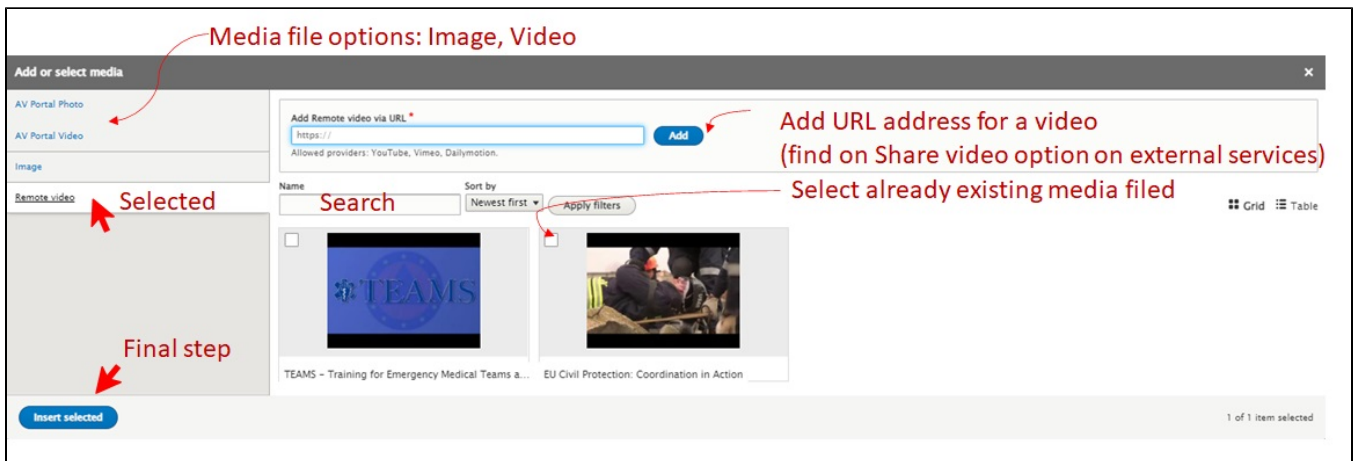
Media file options: Image, Video

Add or select media

×

AV Portal Photo

AV Portal Video

Image

Remote video

Selected

Add Remote video via URL *

https://

Add

Allowed providers: YouTube, Vimeo, Dailymotion.

Add URL address for a video
(find on Share video option on external services)

Name

Search

Sort by

Newest first

Apply filters

Select already existing media filed

Grid Table

TEAMS

TEAMS – Training for Emergency Medical Teams a...

EU Civil Protection: Coordination in Action

Final step

Insert selected

1 of 1 item selected